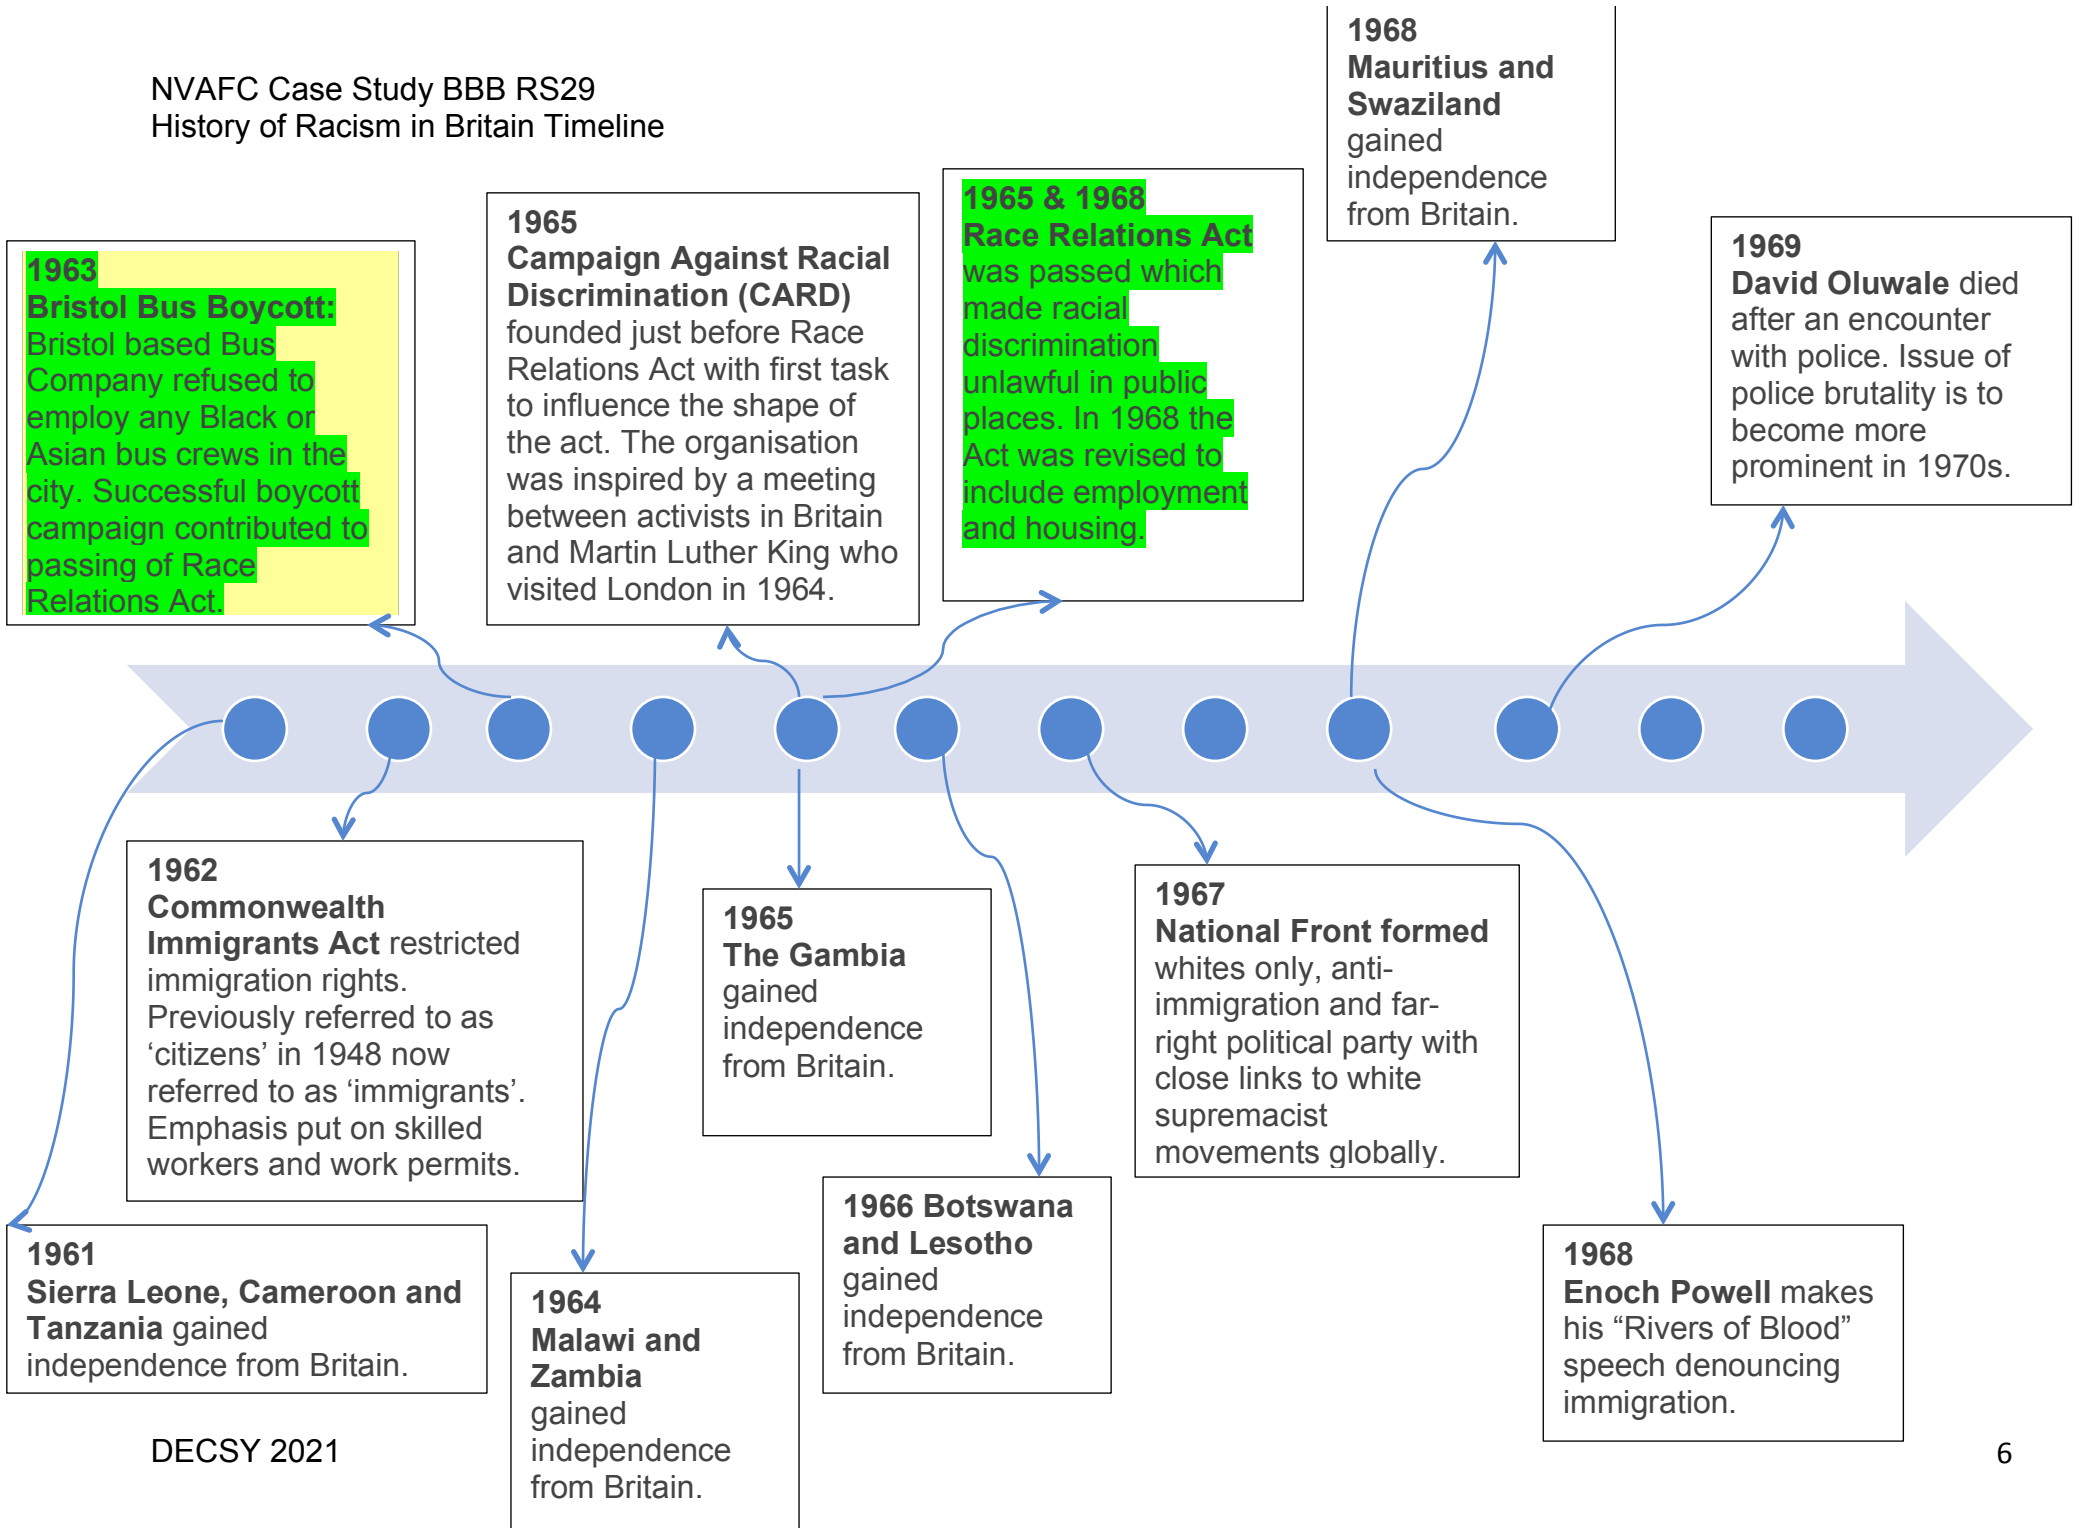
NVAFC Case Study BBB RS29
History of Racism in Britain Timeline

1963
Bristol Bus Boycott: Bristol based Bus Company refused to employ any Black or Asian bus crews in the city. Successful boycott campaign contributed to passing of Race Relations Act.

1965
Campaign Against Racial Discrimination (CARD) founded just before Race Relations Act with first task to influence the shape of the act. The organisation was inspired by a meeting between activists in Britain and Martin Luther King who visited London in 1964.

1965 & 1968
Race Relations Act was passed which made racial discrimination unlawful in public places. In 1968 the Act was revised to include employment and housing.

1968
Mauritius and Swaziland gained independence from Britain.

1969
David Oluwale died after an encounter with police. Issue of police brutality is to become more prominent in 1970s.

1962
Commonwealth Immigrants Act restricted immigration rights. Previously referred to as ‘citizens’ in 1948 now referred to as ‘immigrants’. Emphasis put on skilled workers and work permits.

1965
The Gambia gained independence from Britain.

1967
National Front formed whites only, anti-immigration and far-right political party with close links to white supremacist movements globally.

1961
Sierra Leone, Cameroon and Tanzania gained independence from Britain.

1964
Malawi and Zambia gained independence from Britain.

1966 Botswana and Lesotho gained independence from Britain.

1968
Enoch Powell makes his “Rivers of Blood” speech denouncing immigration.

DECSY 2021

6